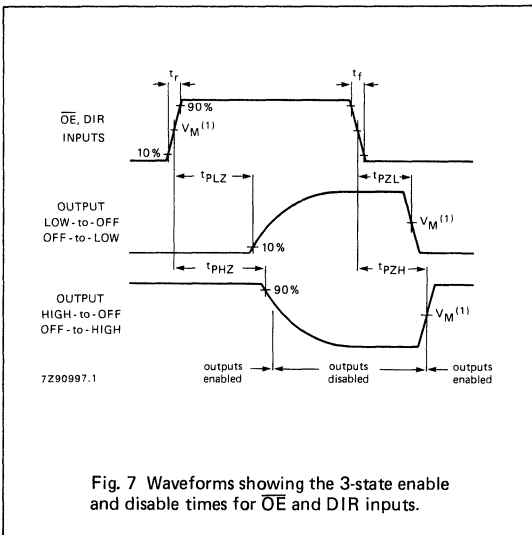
$t_r$

$t_f$

$\overline{OE}$, DIR INPUTS

90%

$V_M^{(1)}$

10%

$t_{PLZ}$

$t_{PZL}$

OUTPUT LOW-to-OFF OFF-to-LOW

$V_M^{(1)}$

10%

$t_{PHZ}$

$t_{PZH}$

90%

OUTPUT HIGH-to-OFF OFF-to-HIGH

$V_M^{(1)}$

7Z90997.1

outputs enabled

outputs disabled

outputs enabled

Fig. 7 Waveforms showing the 3-state enable and disable times for $\overline{OE}$ and DIR inputs.